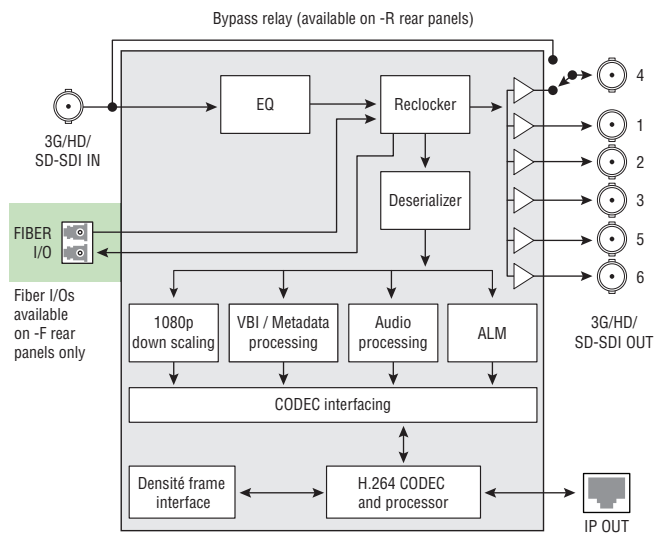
Bypass relay (available on -R rear panels)

3G/HD/ SD-SDI IN

EQ

Reclocker

Deserializer

FIBER I/O

Fiber I/Os available on -F rear panels only

4

1

2

3

5

6

3G/HD/ SD-SDI OUT

1080p down scaling

VBI / Metadata processing

Audio processing

ALM

CODEC interfacing

Densité frame interface

H.264 CODEC and processor

IP OUT